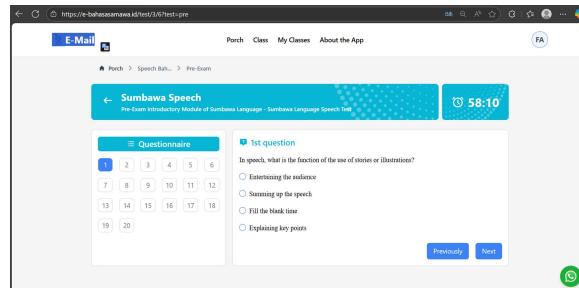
https://e-bahasasamawa.id/test/3/6?test=pre

E-Mail

Porch Class My Classes About the App

FA

Porch > Speech Bah... > Pre-Exam

Sumbawa Speech
Pre-Exam Introductory Module of Sumbawa Language - Sumbawa Language Speech Test

58:10

Questionnaire

| 1 | 2 | 3 | 4 | 5 | 6 |
|---|---|---|---|---|---|
| 7 | 8 | 9 | 10 | 11 | 12 |
| 13 | 14 | 15 | 16 | 17 | 18 |
| 19 | 20 | | | | |

1st question

In speech, what is the function of the use of stories or illustrations?

Entertaining the audience

Summing up the speech

Fill the blank time

Explaining key points

Previously Next